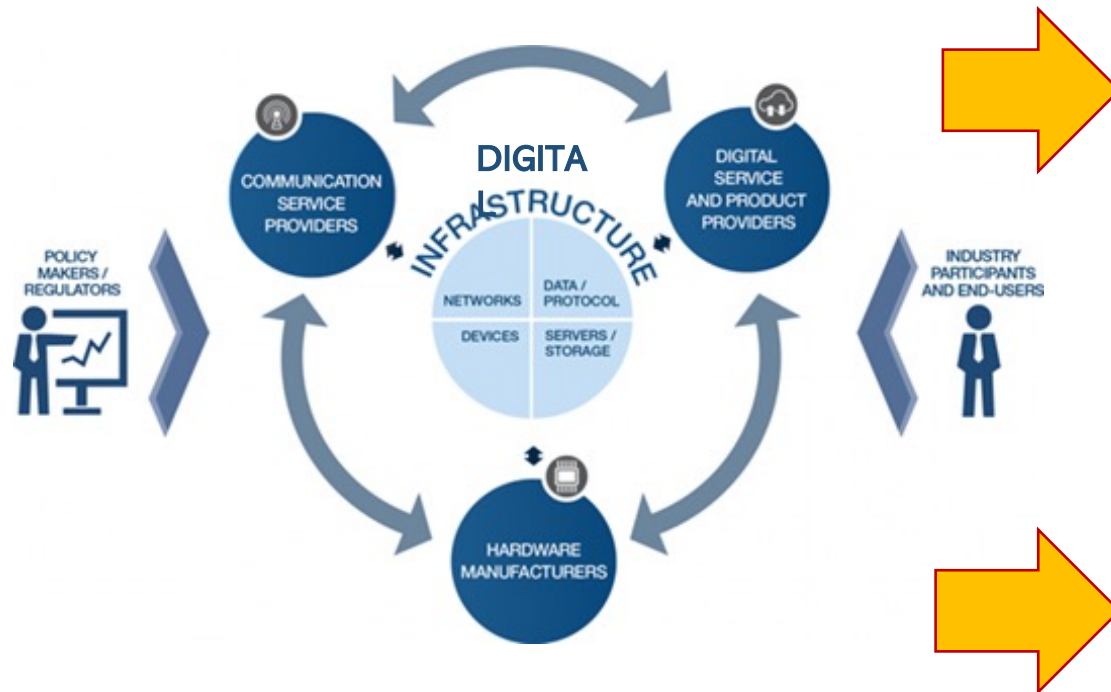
COMMUNICATION SERVICE PROVIDERS

DIGITA L

INFRASTRUCTURE

DIGITAL SERVICE AND PRODUCT PROVIDERS

POLICY MAKERS / REGULATORS

NETWORKS

DATA / PROTOCOL

DEVICES

SERVERS / STORAGE

INDUSTRY PARTICIPANTS AND END-USERS

HARDWARE MANUFACTURERS